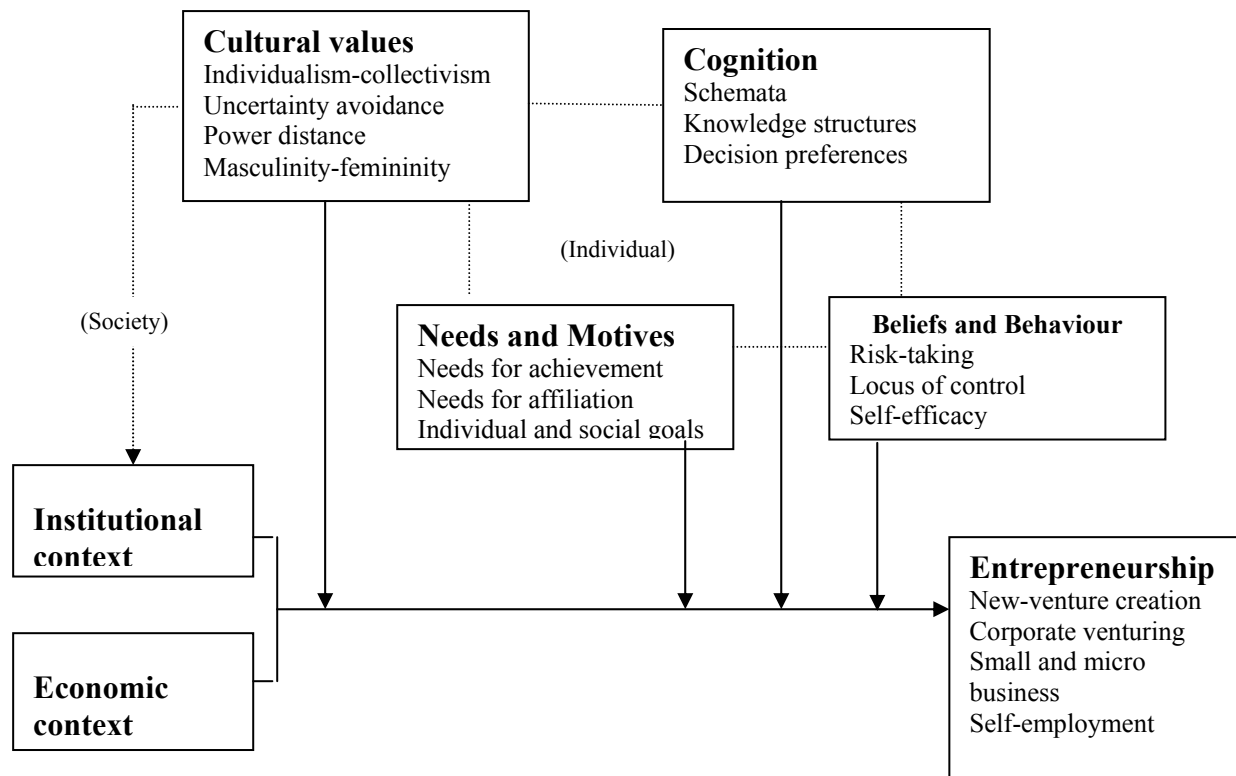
Cultural values
Individualism-collectivism
Uncertainty avoidance
Power distance
Masculinity-femininity

Cognition
Schemata
Knowledge structures
Decision preferences

(Individual)

(Society)

Needs and Motives
Needs for achievement
Needs for affiliation
Individual and social goals

Beliefs and Behaviour
Risk-taking
Locus of control
Self-efficacy

Institutional context

Economic context

Entrepreneurship
New-venture creation
Corporate venturing
Small and micro business
Self-employment